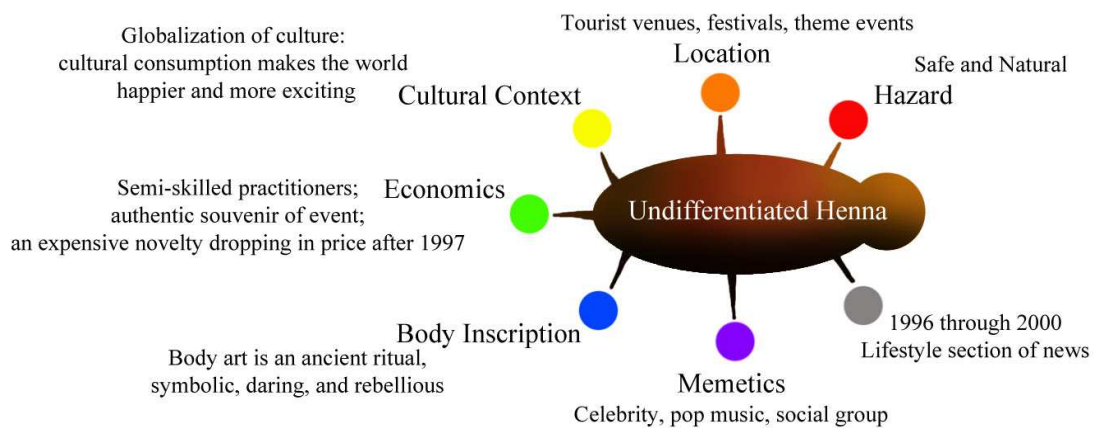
Globalization of culture: cultural consumption makes the world happier and more exciting

Tourist venues, festivals, theme events

Location

Safe and Natural

Cultural Context

Hazard

Semi-skilled practitioners; authentic souvenir of event; an expensive novelty dropping in price after 1997

Economics

Undifferentiated Henna

Body Inscription

1996 through 2000 Lifestyle section of news

Body art is an ancient ritual, symbolic, daring, and rebellious

Memetics

Celebrity, pop music, social group